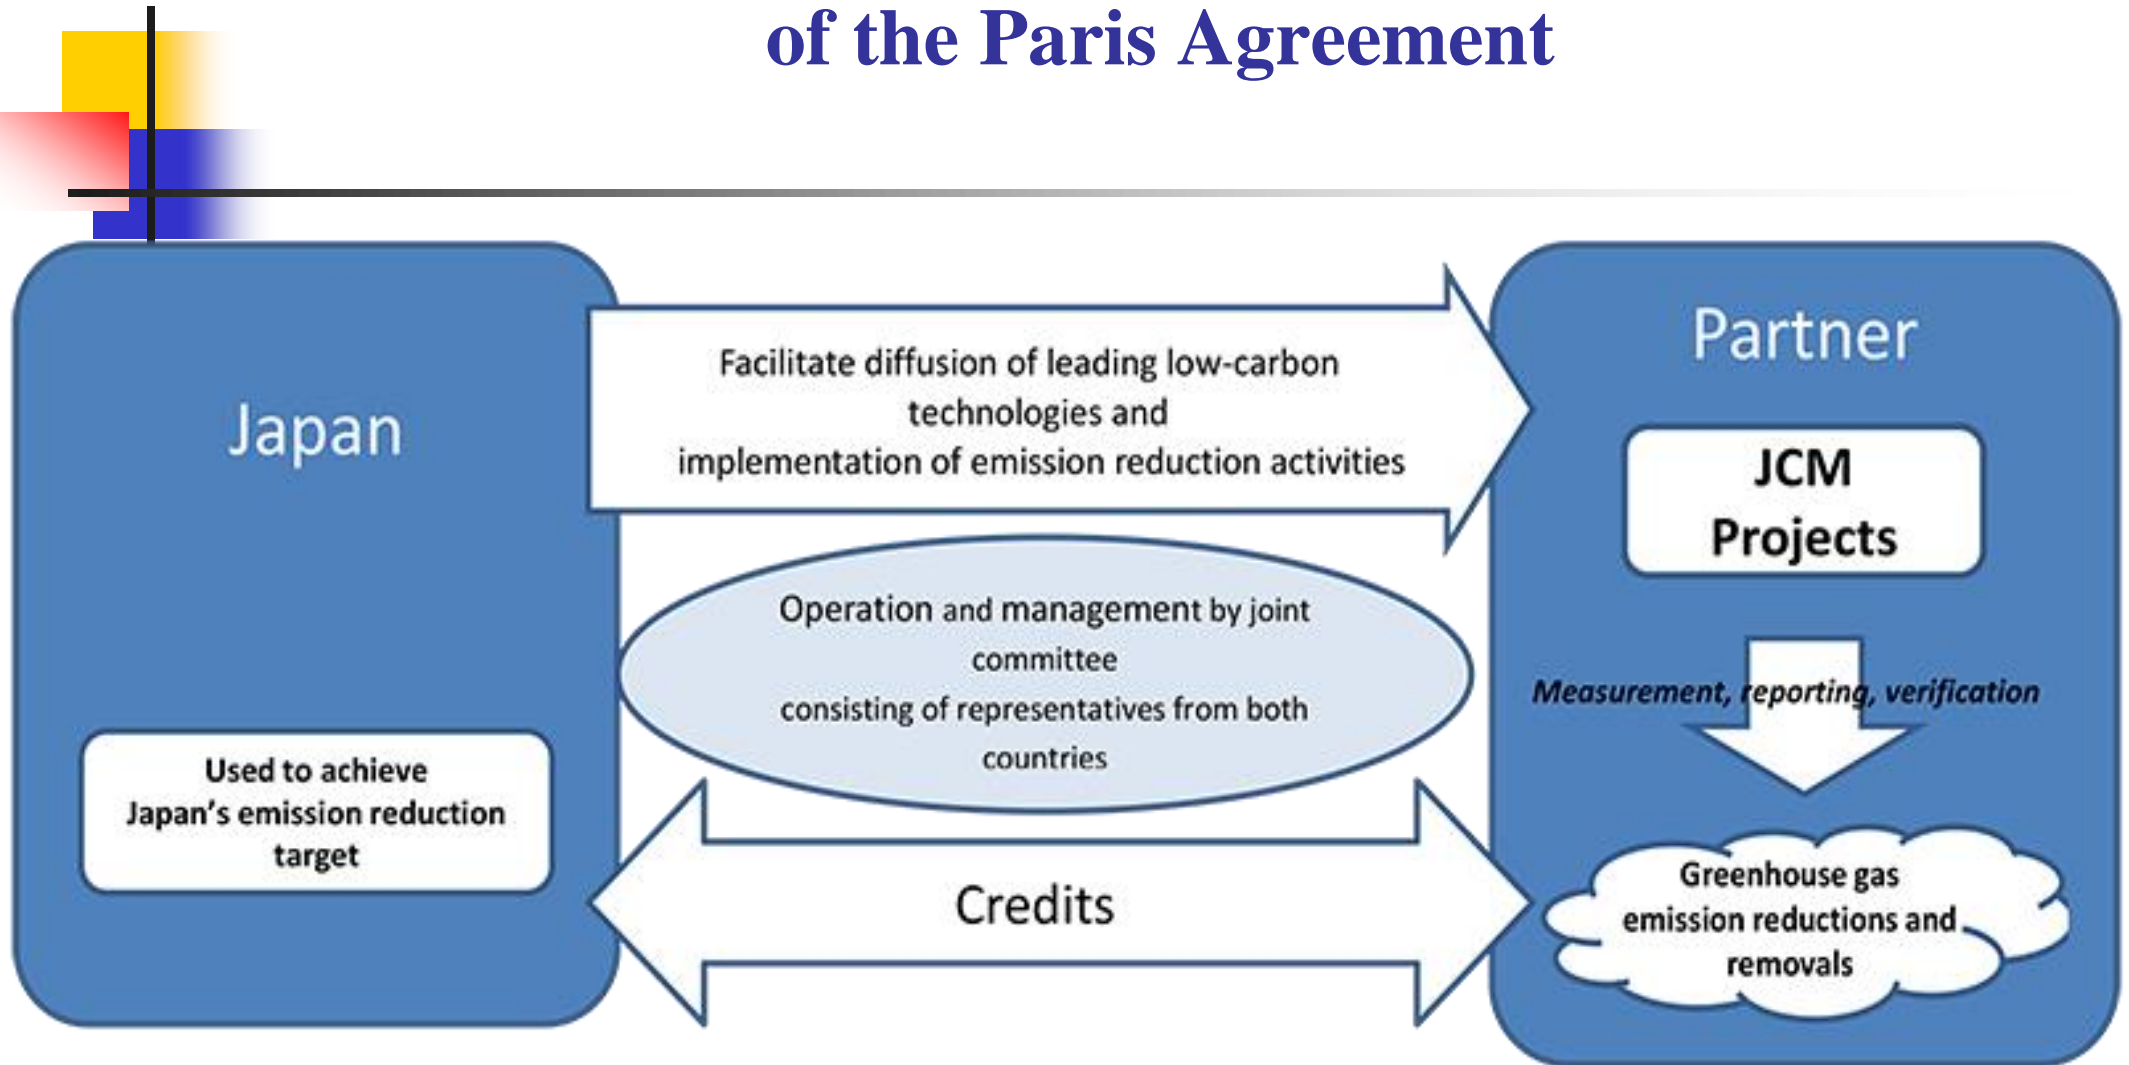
of the Paris Agreement

Japan

Facilitate diffusion of leading low-carbon technologies and implementation of emission reduction activities

Partner

JCM Projects

Operation and management by joint committee consisting of representatives from both countries

Measurement, reporting, verification

Used to achieve Japan's emission reduction target

Credits

Greenhouse gas emission reductions and removals